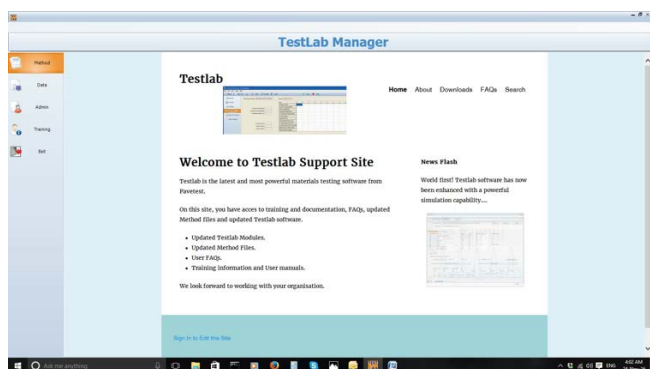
TestLab Manager

Method

Data

Admin

Training

Exit

Testlab

Home About Downloads FAQs Search

Welcome to Testlab Support Site

Testlab is the latest and most powerful materials testing software from Pavetest.

On this site, you have acces to training and documentation, FAQs, updated Method files and updated Testlab software.

- Updated Testlab Modules.
- Updated Method Files.
- User FAQs.
- Training information and User manuals.

We look forward to working with your organisation.

News Flash

World first! Testlab software has now been enhanced with a powerful simulation capability....

Sign in to Edit this Site

Ask me anything

ENG 4:02 AM